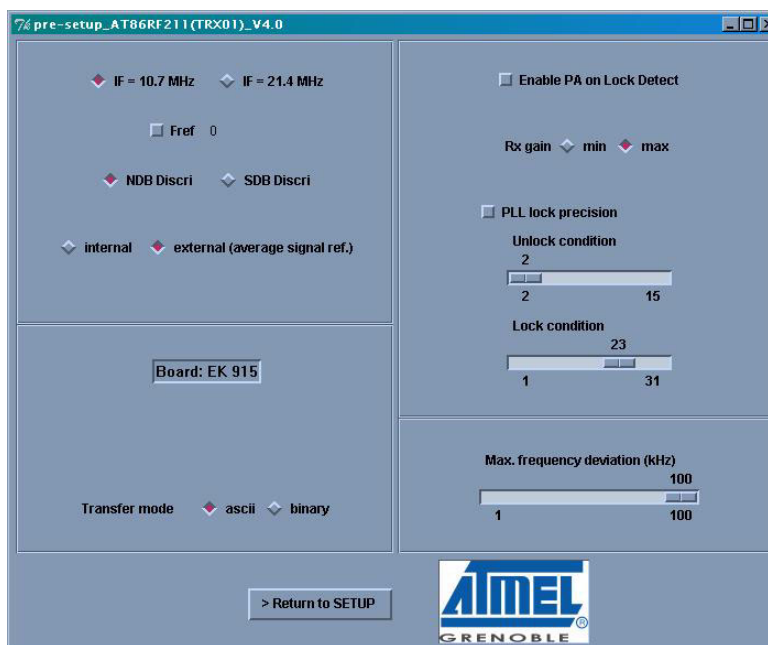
pre-setup_AT86RF211(TRX01)_V4.0

IF = 10.7 MHz IF = 21.4 MHz

Fref 0

NDB Discri SDB Discri

internal external (average signal ref.)

Board: EK 915

Transfer mode ascii binary

Enable PA on Lock Detect

Rx gain min max

PLL lock precision

Unlock condition

2

2 15

Lock condition

23

1 31

Max. frequency deviation (kHz)

100

1 100

> Return to SETUP

ATMEL

GRENOBLE